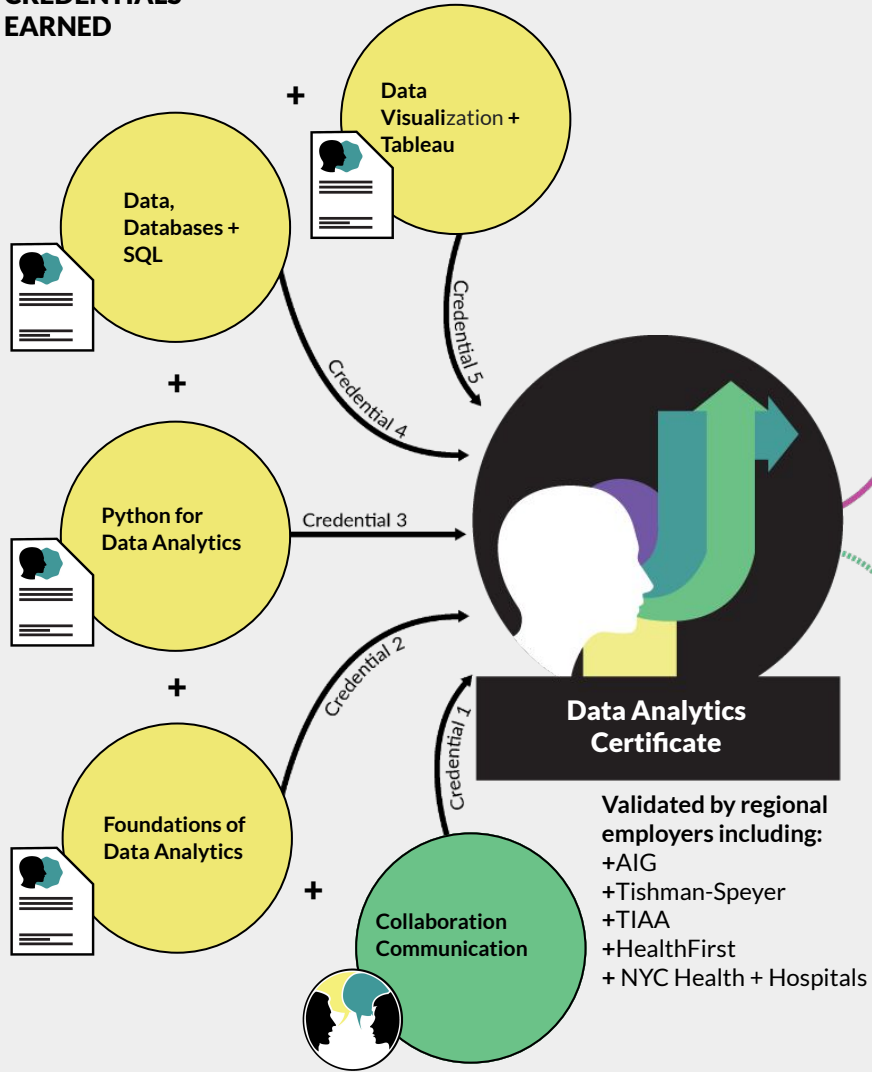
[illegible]
EARNED

+

Data Visualization + Tableau

Data, Databases + SQL

Credential 5

Credential 4

+

Python for Data Analytics

Credential 3

+

Credential 2

Credential 1

Data Analytics Certificate

Foundations of Data Analytics

+

Collaboration Communication

Validated by regional employers including:
+AIG
+Tishman-Speyer
+TIAA
+HealthFirst
+ NYC Health + Hospitals